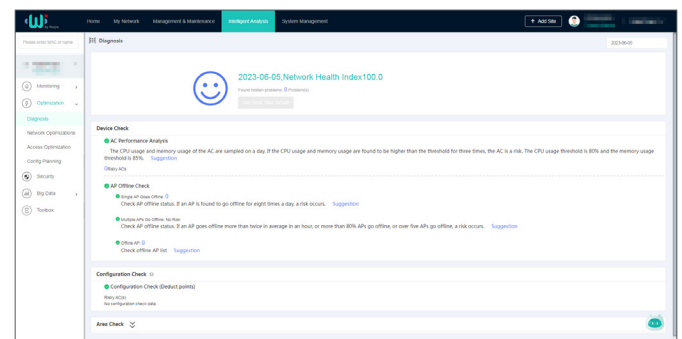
Home My Network Management & Maintenance Intelligent Analysis System Management

+ Add Site

Please enter MAC or name

Diagnosis

2023-06-05

Monitoring

Optimization

Diagnosis

Network Optimization

Access Optimization

Config Planning

Security

Big Data

Toolbox

2023-06-05,Network Health Index100.0

Found hidden problems: 0 Problem(s)

Device Check

AC Performance Analysis

The CPU usage and memory usage of the AC are sampled on a day. If the CPU usage and memory usage are found to be higher than the threshold for three times, the AC is a risk. The CPU usage threshold is 80% and the memory usage threshold is 85%. Suggestion

0Risky ACs

AP Offline Check

Single AP Goes Offline 0

Check AP offline status. If an AP is found to go offline for eight times a day, a risk occurs. Suggestion

Multiple APs Go Offline. No Risk

Check AP offline status. If an AP goes offline more than twice in average in an hour, or more than 80% APs go offline, or over five APs go offline, a risk occurs. Suggestion

Offline AP 0

Check offline AP list Suggestion

Configuration Check

Configuration Check (Deduct points)

Risky AC(s)

No configuration check data

Area Check